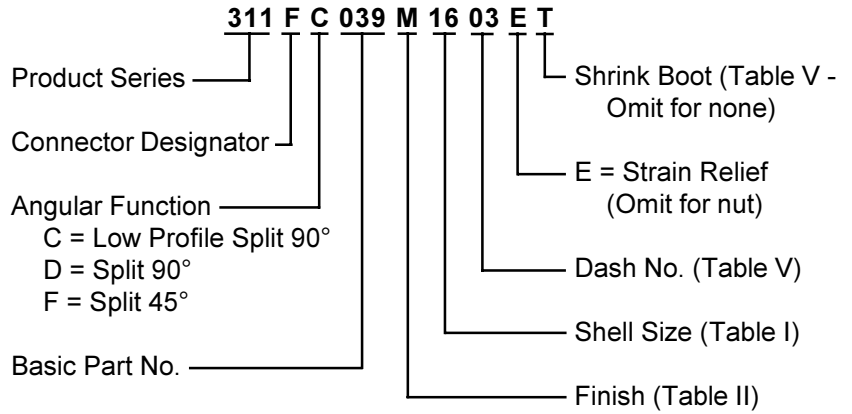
311 F C 039 M 16 03 E T

Product Series

Connector Designator

Angular Function
C = Low Profile Split 90°
D = Split 90°
F = Split 45°

Basic Part No.

Shrink Boot (Table V - Omit for none)

E = Strain Relief (Omit for nut)

Dash No. (Table V)

Shell Size (Table I)

Finish (Table II)